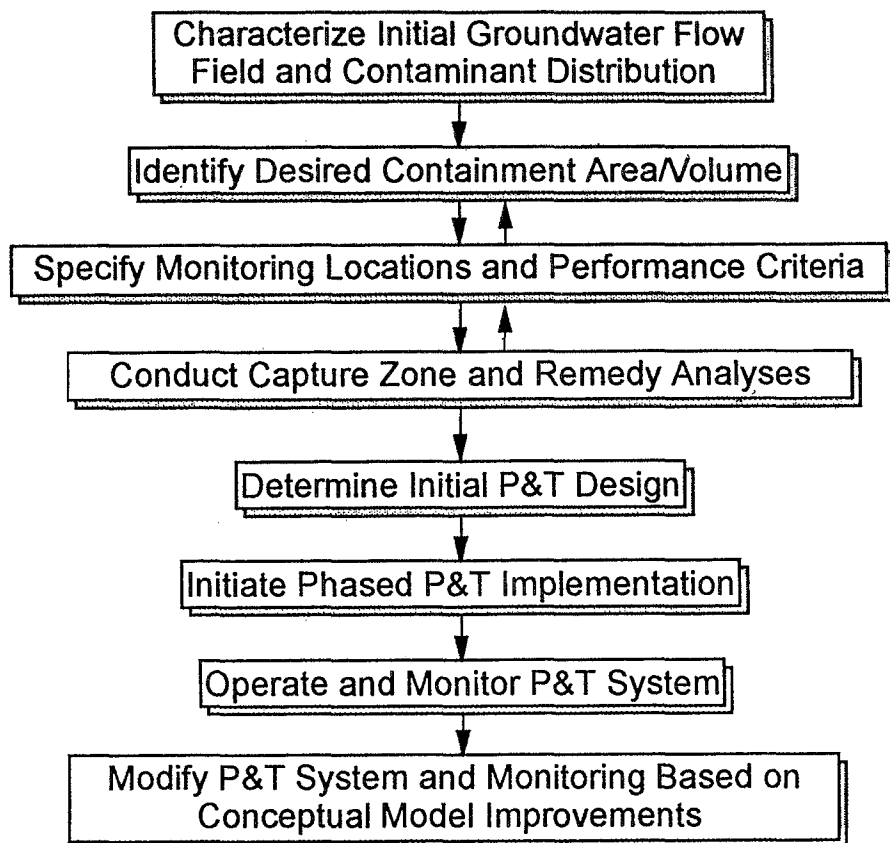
Characterize Initial Groundwater Flow Field and Contaminant Distribution

Identify Desired Containment Area/Volume

Specify Monitoring Locations and Performance Criteria

Conduct Capture Zone and Remedy Analyses

Determine Initial P&T Design

Initiate Phased P&T Implementation

Operate and Monitor P&T System

Modify P&T System and Monitoring Based on Conceptual Model Improvements